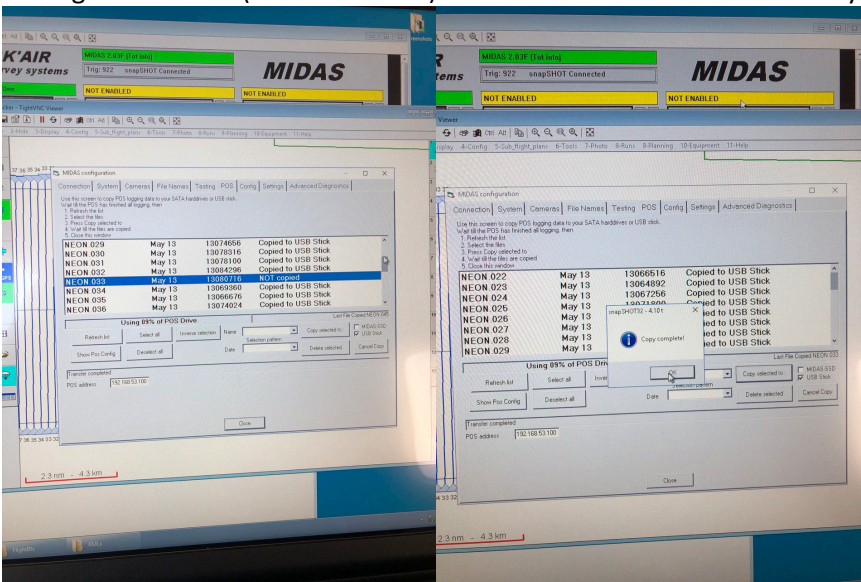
K'AIR
rvey systems

MIDAS 2.83F (Tot info)
Trig: 922 snapSHOT Connected
MIDAS
NOT ENABLED
NOT ENABLED

TightVNC Viewer
4-Config 5-Sub_flight_plans 6-Tools 7-Photo 8-Runs 9-Planning 10-Equipment 11-Help

MIDAS configuration
Connection | System | Cameras | File Names | Testing | POS | Config | Settings | Advanced Diagnostics

Use this screen to copy POS logging data to your SATA harddrive or USB stick.
Wait till the POS has finished all logging, then
1. Refresh the list
2. Select the files
3. Press Copy selected to
4. Wait till the files are copied
5. Close this window

| | | | |
|---|---|---|---|
| NEON 029 | May 13 | 13074656 | Copied to USB Stick |
| NEON 030 | May 13 | 13078316 | Copied to USB Stick |
| NEON 031 | May 13 | 13078100 | Copied to USB Stick |
| NEON 032 | May 13 | 13084296 | Copied to USB Stick |
| NEON 033 | May 13 | 13080716 | NOT copied |
| NEON 034 | May 13 | 13069360 | Copied to USB Stick |
| NEON 035 | May 13 | 13066676 | Copied to USB Stick |
| NEON 036 | May 13 | 13074024 | Copied to USB Stick |

Using 89% of POS Drive
Last File Copied NEON 035
Refresh list | Select all | Inverse selection | Name | Copy selected to | MIDAS SSD | USB Stick
Show Pos Config | Deselect all | Selection pattern | Date | Delete selected | Cancel Copy
Transfer completed
POS address 192.168.53.100
Close

2.3 nm - 4.3 km

MIDAS 2.83F (Tot info)
Trig: 922 snapSHOT Connected
MIDAS
NOT ENABLED
NOT ENABLED

Viewer
4-Config 5-Sub_flight_plans 6-Tools 7-Photo 8-Runs 9-Planning 10-Equipment 11-Help

MIDAS configuration
Connection | System | Cameras | File Names | Testing | POS | Config | Settings | Advanced Diagnostics

| | | | |
|---|---|---|---|
| NEON 022 | May 13 | 13066516 | Copied to USB Stick |
| NEON 023 | May 13 | 13064892 | Copied to USB Stick |
| NEON 024 | May 13 | 13067256 | Copied to USB Stick |
| NEON 025 | May 13 | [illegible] | Copied to USB Stick |
| NEON 026 | May 13 | | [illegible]ied to USB Stick |
| NEON 027 | May 13 | | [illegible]ied to USB Stick |
| NEON 028 | May 13 | | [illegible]ied to USB Stick |
| NEON 029 | May 13 | | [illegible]ied to USB Stick |

snapSHOT32 - 4.10t
Copy complete!
OK

Using 89% of POS Drive
Last File Copied NEON 033
Refresh list | Select all | Copy selected to | MIDAS SSD | USB Stick
Show Pos Config | Deselect all | Date | Delete selected | Cancel Copy
Transfer completed
POS address 192.168.53.100
Close

2.3 nm - 4.3 km